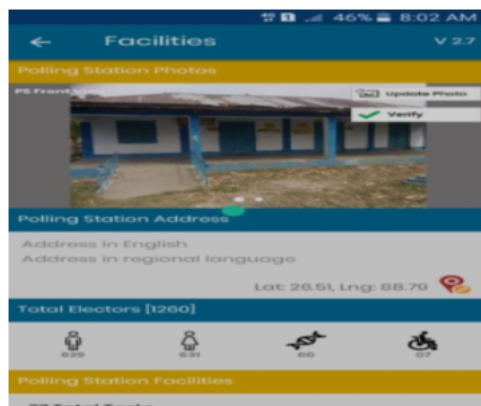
46% 8:02 AM

Facilities V 2.7

Polling Station Photos

PS Front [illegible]

Update Photo

Verify

Polling Station Address

Address in English
Address in regional language

Lat: 26.51, Lng: 88.70

Total Electors [1260]

629 631 00 07

Polling Station Facilities

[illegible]